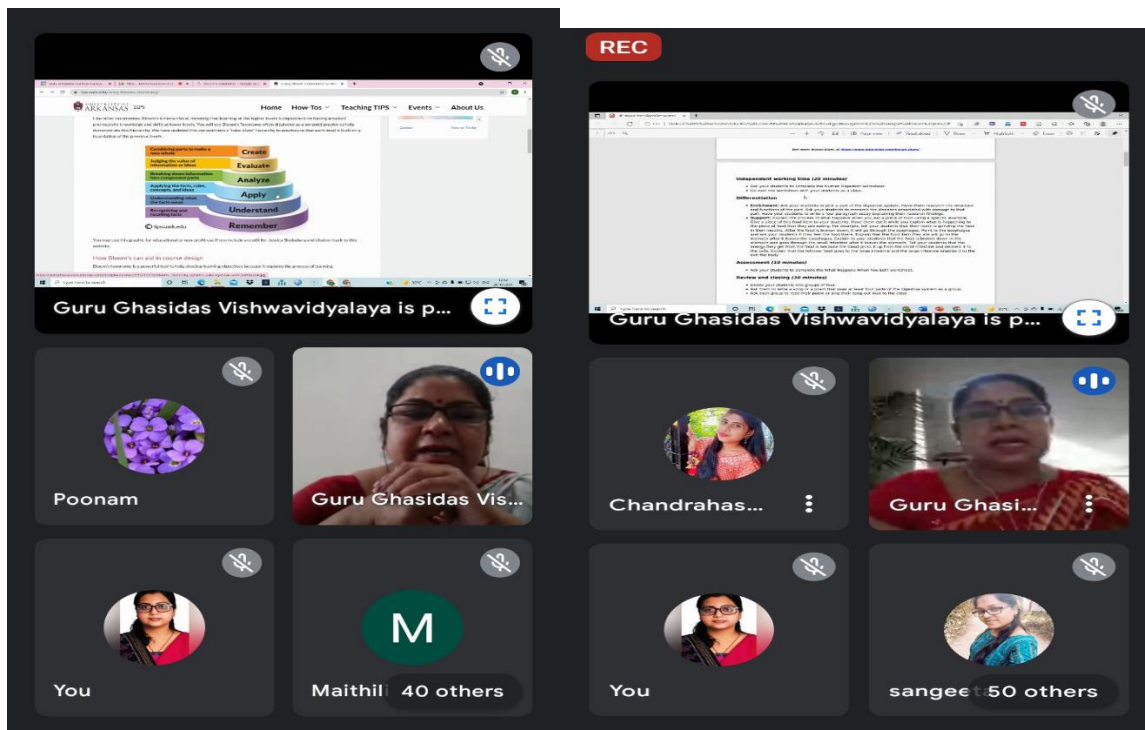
ARKANSAS

Home How-Tos Teaching TIPS Events About Us

Create
Evaluate
Analyze
Apply
Understand
Remember

How Bloom's can aid in course design

Guru Ghasidas Vishwavidyalaya is p...

Poonam

Guru Ghasidas Vis...

You

M

Maithili

40 others

REC

Independent working time (20 minutes)

Differentiation

Assessment (10 minutes)

Review and closing (10 minutes)

Guru Ghasidas Vishwavidyalaya is p...

Chandrahas...

Guru Ghasi...

You

sangee

50 others